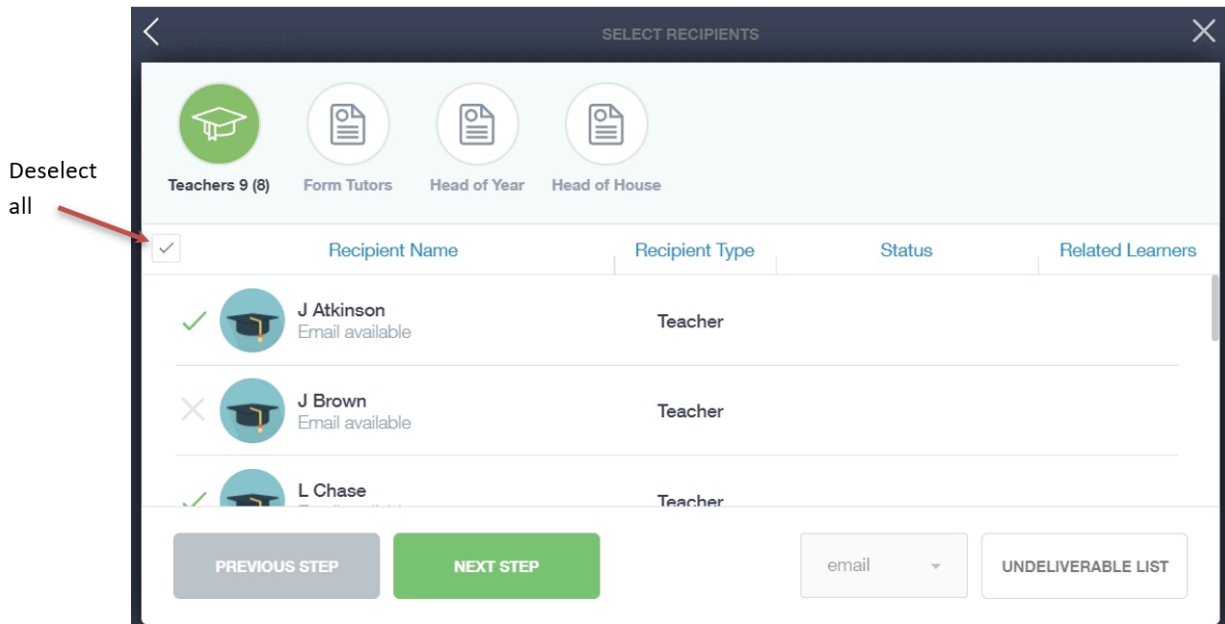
Deselect all

SELECT RECIPIENTS

Teachers 9 (8)
Form Tutors
Head of Year
Head of House

| Recipient Name | Recipient Type | Status | Related Learners |
|---|---|---|---|
| J Atkinson Email available | Teacher | | |
| J Brown Email available | Teacher | | |
| L Chase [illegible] | Teacher | | |

PREVIOUS STEP
NEXT STEP
email
UNDELIVERABLE LIST